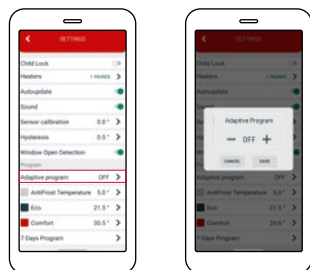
SETTINGS

Child Lock

Heaters 1 PAIRED

Autoupdate

Sound

Sensor calibration 0.0 °

Hysteresis 0.5 °

Window Open Detection

Program

Adaptive program OFF

AntiFrost Temperature 5.0 °

Eco 21.5 °

Comfort 30.5 °

7 Days Program

SETTINGS

Child Lock

Heaters

Autoupdate

Sound

Adaptive Program

− OFF +

CANCEL SAVE

Adaptive program OFF

AntiFrost Temperature 5.0 °

Eco 21.5 °

Comfort 24.0 °

7 Days Program